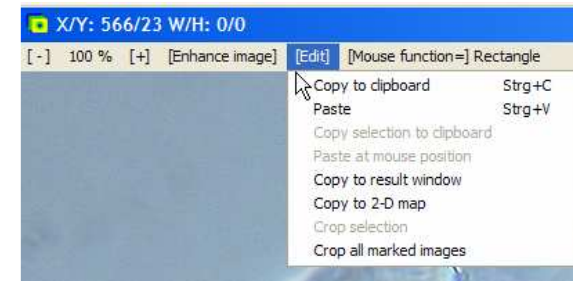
X/Y: 566/23 W/H: 0/0

[-] 100 % [+] [Enhance image] [Edit] [Mouse function=] Rectangle

Copy to clipboard Strg+C
Paste Strg+V
Copy selection to clipboard
Paste at mouse position
Copy to result window
Copy to 2-D map
Crop selection
Crop all marked images